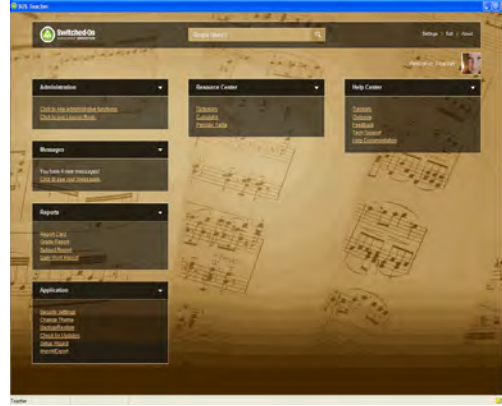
SOS Teacher

Switched-On

Simple Search

Settings | Exit | About

Welcome, Teacher

Administration

Click to view administrative functions
Click to Quit Lesson Mode

Messages

You have 4 new messages!
Click to view your messages

Reports

Report Card
Grade Report
Subject Report
Daily Work Report

Application

Security Settings
Change Theme
Backup/Restore
Check for Updates
Setup Wizard
Import/Export

Resource Center

Glossary
Calculator
Periodic Table

Help Center

Tutorials
Glossary
Feedback
Tech Support
Help Documentation

Teacher